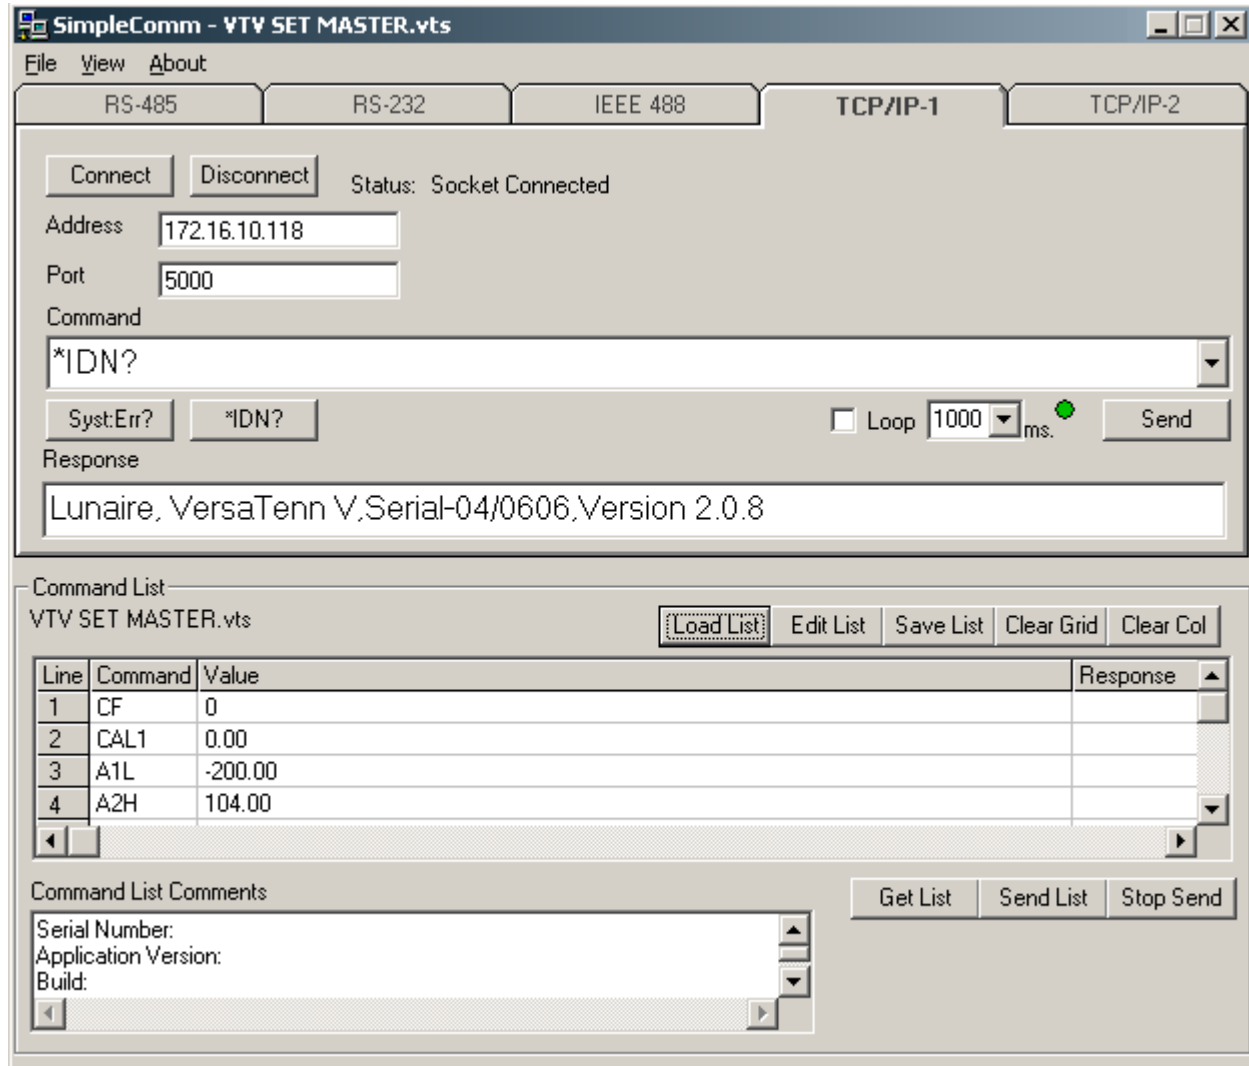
SimpleComm - VTV SET MASTER.vts

File View About

RS-485 RS-232 IEEE 488 TCP/IP-1 TCP/IP-2

Connect Disconnect Status: Socket Connected

Address 172.16.10.118

Port 5000

Command

*IDN?

Syst:Err? *IDN? Loop 1000 ms. Send

Response

Lunaire, VersaTenn V,Serial-04/0606,Version 2.0.8

Command List

VTV SET MASTER.vts

Load List Edit List Save List Clear Grid Clear Col

| Line | Command | Value | Response |
|---|---|---|---|
| 1 | CF | 0 | |
| 2 | CAL1 | 0.00 | |
| 3 | A1L | -200.00 | |
| 4 | A2H | 104.00 | |

Command List Comments

Get List Send List Stop Send

Serial Number:
Application Version:
Build: